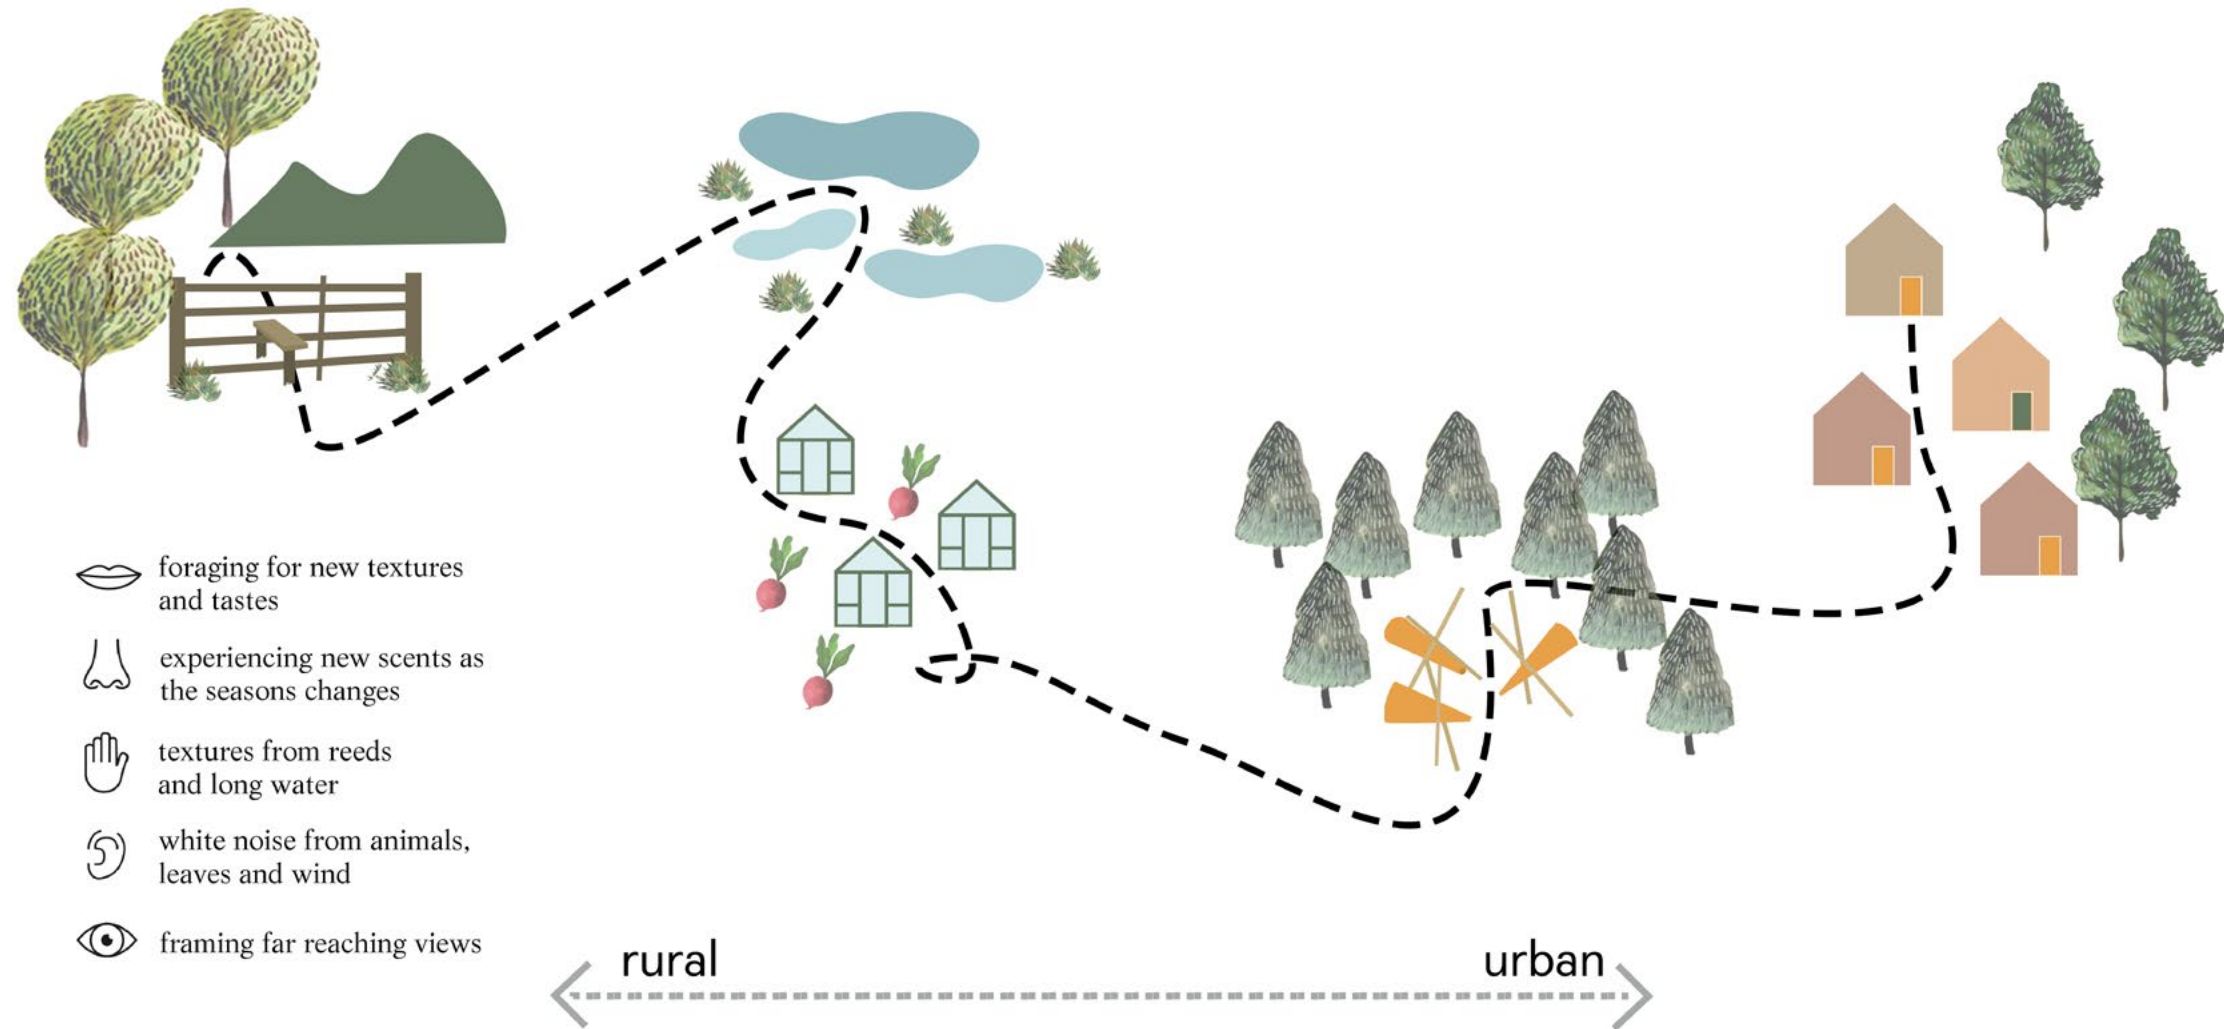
foraging for new textures and tastes

experiencing new scents as the seasons changes

textures from reeds and long water

white noise from animals, leaves and wind

framing far reaching views

rural

urban